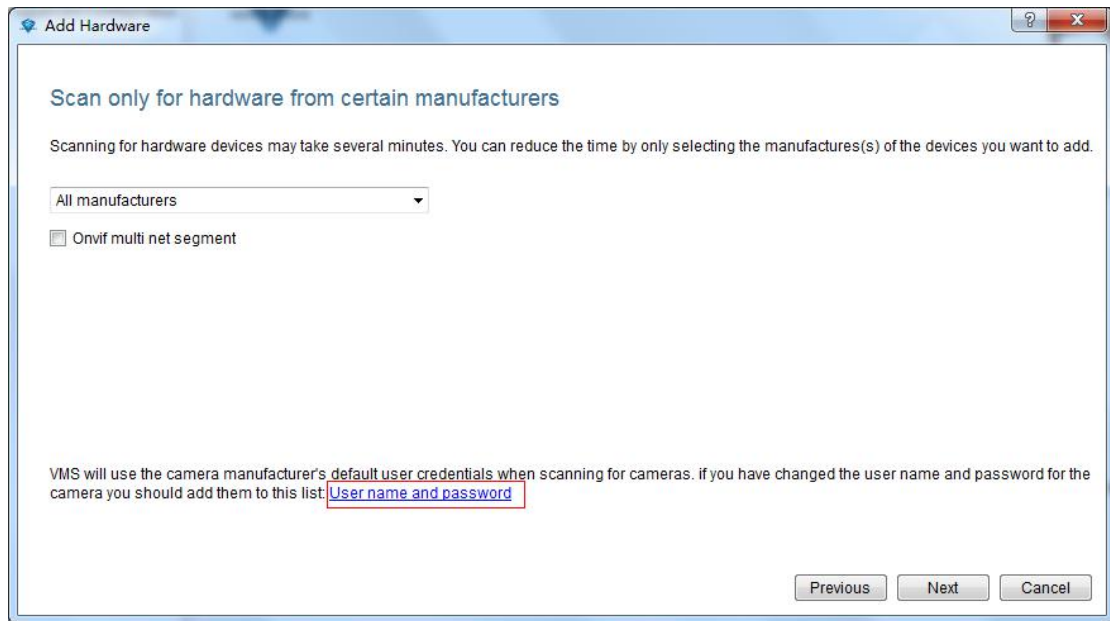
Add Hardware

?

x

Scan only for hardware from certain manufacturers

Scanning for hardware devices may take several minutes. You can reduce the time by only selecting the manufactures(s) of the devices you want to add.

All manufacturers

Onvif multi net segment

VMS will use the camera manufacturer's default user credentials when scanning for cameras. if you have changed the user name and password for the camera you should add them to this list: User name and password

Previous

Next

Cancel